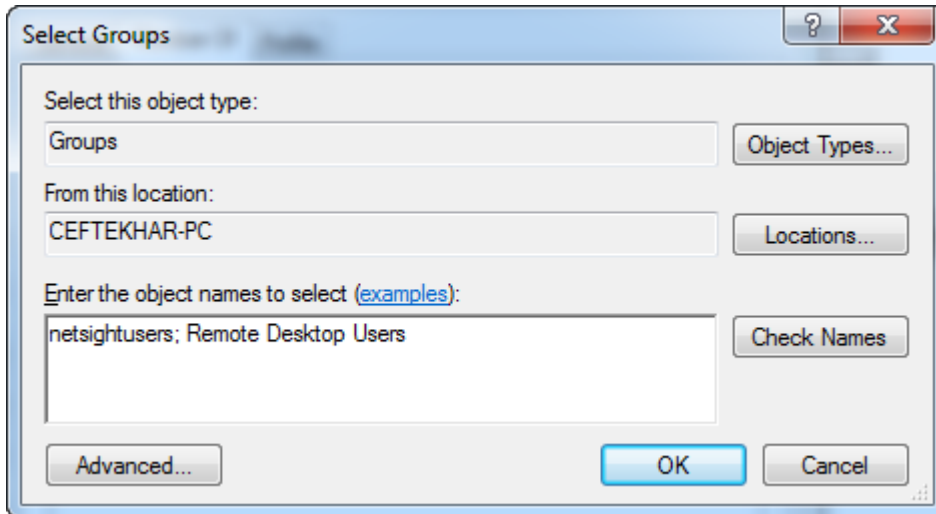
Select Groups

?

X

Select this object type:

Groups

Object Types...

From this location:

CEFTEKHAR-PC

Locations...

Enter the object names to select (examples):

netsightusers; Remote Desktop Users

Check Names

Advanced...

OK

Cancel